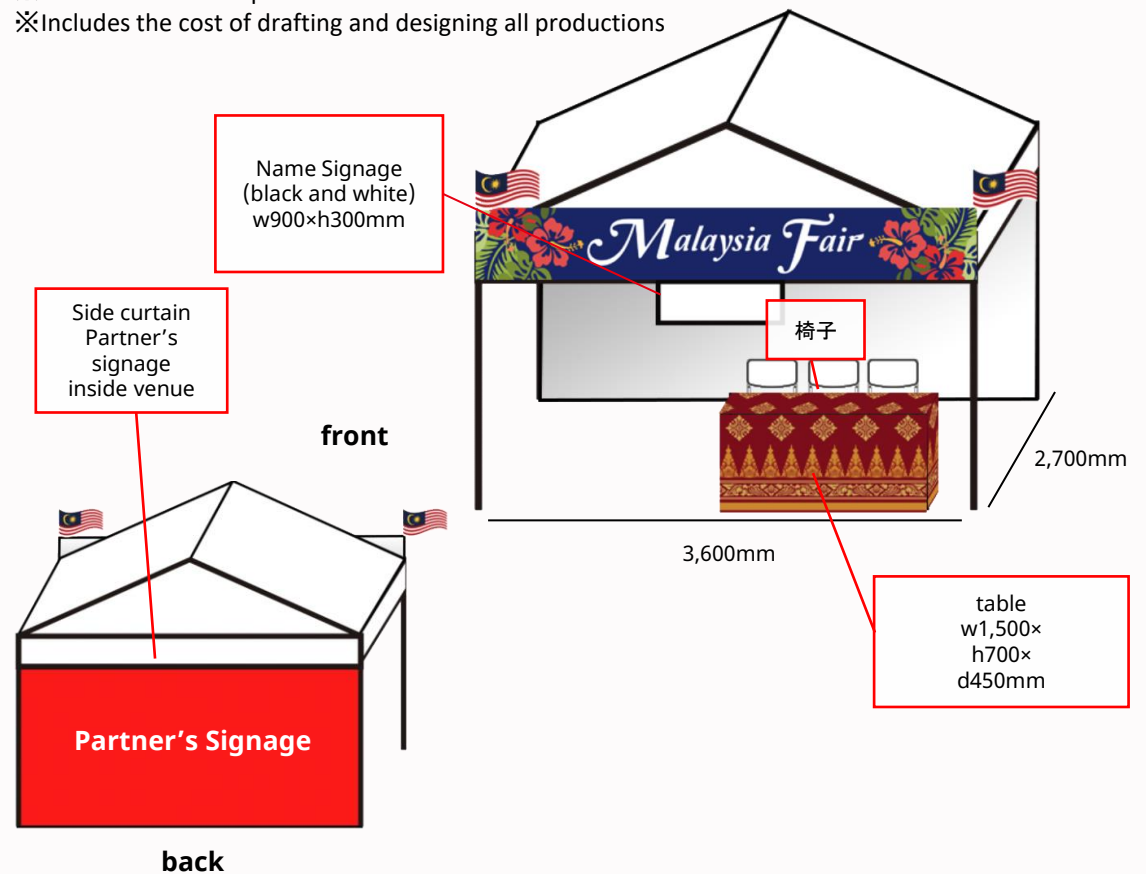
※Includes the cost of drafting and designing all productions

Name Signage (black and white) w900×h300mm

Malaysia Fair

Side curtain Partner's signage inside venue

椅子

front

2,700mm

3,600mm

table w1,500× h700× d450mm

Partner's Signage

back